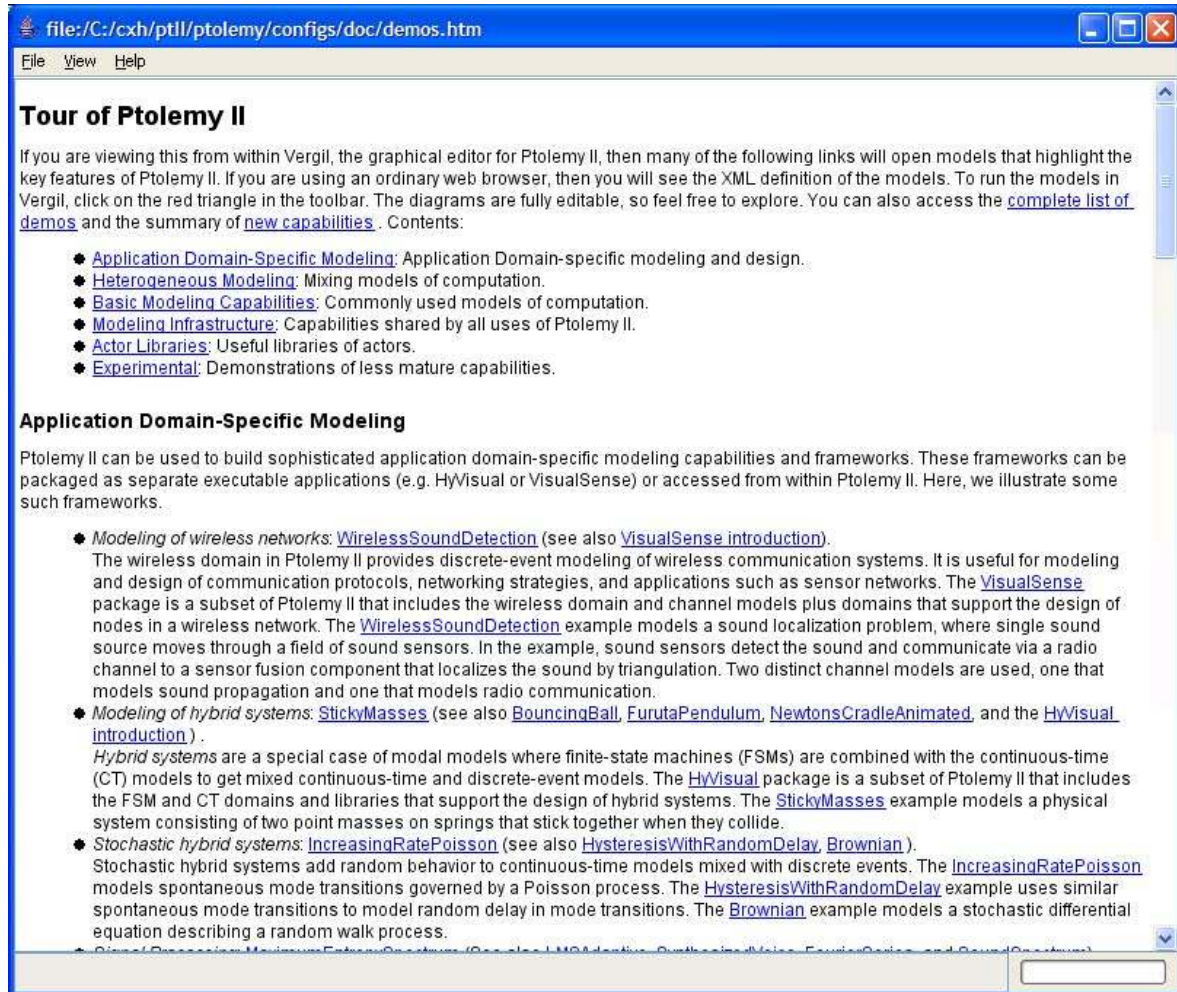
file:/C:/cxh/ptII/ptolemy/configs/doc/demos.htm

File View Help

Tour of Ptolemy II

If you are viewing this from within Vergil, the graphical editor for Ptolemy II, then many of the following links will open models that highlight the key features of Ptolemy II. If you are using an ordinary web browser, then you will see the XML definition of the models. To run the models in Vergil, click on the red triangle in the toolbar. The diagrams are fully editable, so feel free to explore. You can also access the complete list of demos and the summary of new capabilities . Contents:

- Application Domain-Specific Modeling: Application Domain-specific modeling and design.
- Heterogeneous Modeling: Mixing models of computation.
- Basic Modeling Capabilities: Commonly used models of computation.
- Modeling Infrastructure: Capabilities shared by all uses of Ptolemy II.
- Actor Libraries: Useful libraries of actors.
- Experimental: Demonstrations of less mature capabilities.

Application Domain-Specific Modeling

Ptolemy II can be used to build sophisticated application domain-specific modeling capabilities and frameworks. These frameworks can be packaged as separate executable applications (e.g. HyVisual or VisualSense) or accessed from within Ptolemy II. Here, we illustrate some such frameworks.

- Modeling of wireless networks: WirelessSoundDetection (see also VisualSense introduction).
The wireless domain in Ptolemy II provides discrete-event modeling of wireless communication systems. It is useful for modeling and design of communication protocols, networking strategies, and applications such as sensor networks. The VisualSense package is a subset of Ptolemy II that includes the wireless domain and channel models plus domains that support the design of nodes in a wireless network. The WirelessSoundDetection example models a sound localization problem, where single sound source moves through a field of sound sensors. In the example, sound sensors detect the sound and communicate via a radio channel to a sensor fusion component that localizes the sound by triangulation. Two distinct channel models are used, one that models sound propagation and one that models radio communication.
- Modeling of hybrid systems: StickyMasses (see also BouncingBall, FurutaPendulum, NewtonsCradleAnimated, and the HyVisual introduction ) .
Hybrid systems are a special case of modal models where finite-state machines (FSMs) are combined with the continuous-time (CT) models to get mixed continuous-time and discrete-event models. The HyVisual package is a subset of Ptolemy II that includes the FSM and CT domains and libraries that support the design of hybrid systems. The StickyMasses example models a physical system consisting of two point masses on springs that stick together when they collide.
- Stochastic hybrid systems: IncreasingRatePoisson (see also HysteresisWithRandomDelay, Brownian ).
Stochastic hybrid systems add random behavior to continuous-time models mixed with discrete events. The IncreasingRatePoisson models spontaneous mode transitions governed by a Poisson process. The HysteresisWithRandomDelay example uses similar spontaneous mode transitions to model random delay in mode transitions. The Brownian example models a stochastic differential equation describing a random walk process.
- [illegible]